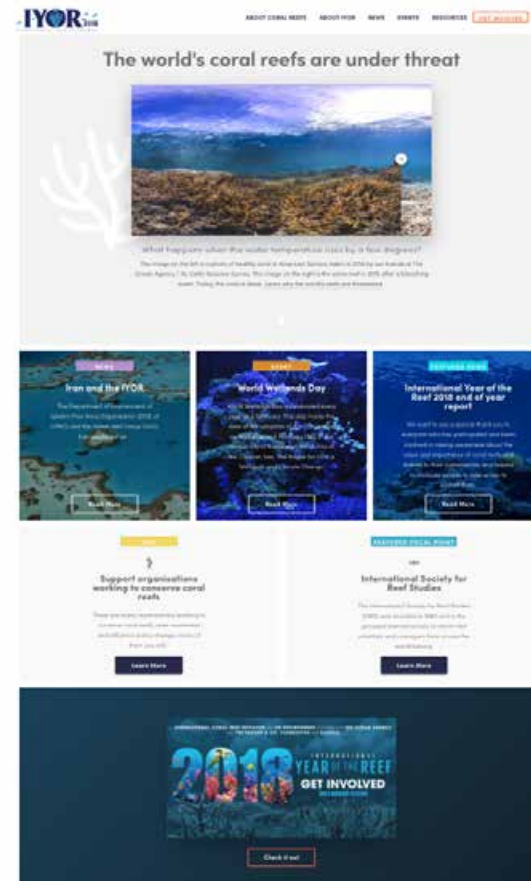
IYOR 2018

ABOUT CORAL REEFS ABOUT IYOR NEWS EVENTS RESOURCES GET INVOLVED

The world's coral reefs are under threat

What happens when the water temperature rises by a few degrees?

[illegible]

NEWS

Iran and the IYOR

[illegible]

Read More

EVENT

World Wetlands Day

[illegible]

Read More

FEATURED NEWS

International Year of the Reef 2018 end of year report

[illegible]

Read More

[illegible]

Support organisations working to conserve coral reefs

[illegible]

Learn More

FEATURED FOCAL POINT

International Society for Reef Studies

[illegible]

Learn More

2018 INTERNATIONAL YEAR OF THE REEF GET INVOLVED

Check it out